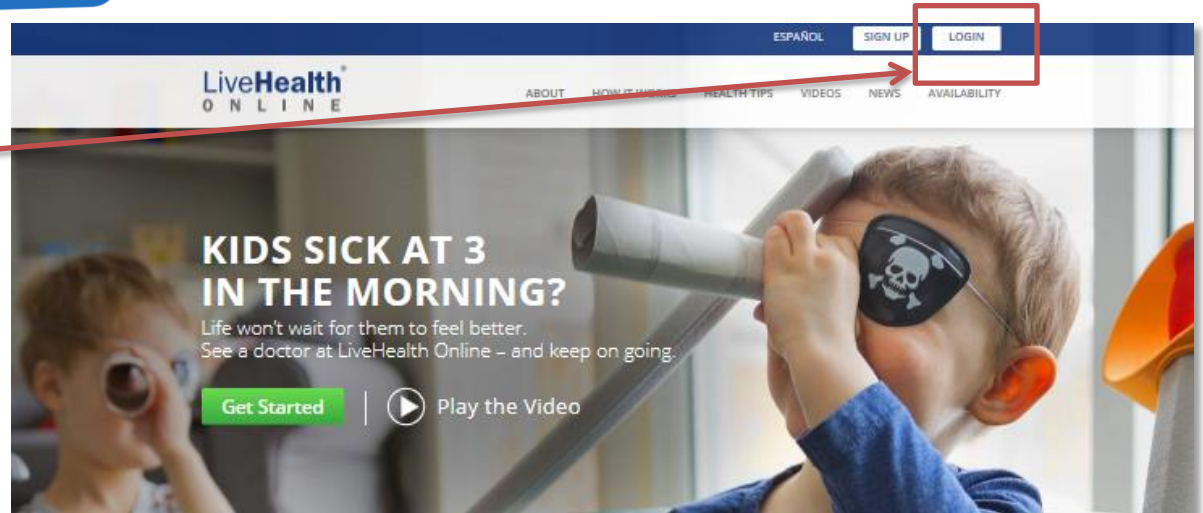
ESPAÑOL SIGN UP LOGIN

LiveHealth® ONLINE

ABOUT HOW IT WORKS HEALTH TIPS VIDEOS NEWS AVAILABILITY

KIDS SICK AT 3 IN THE MORNING?

Life won't wait for them to feel better. See a doctor at LiveHealth Online – and keep on going.

Get Started

Play the Video